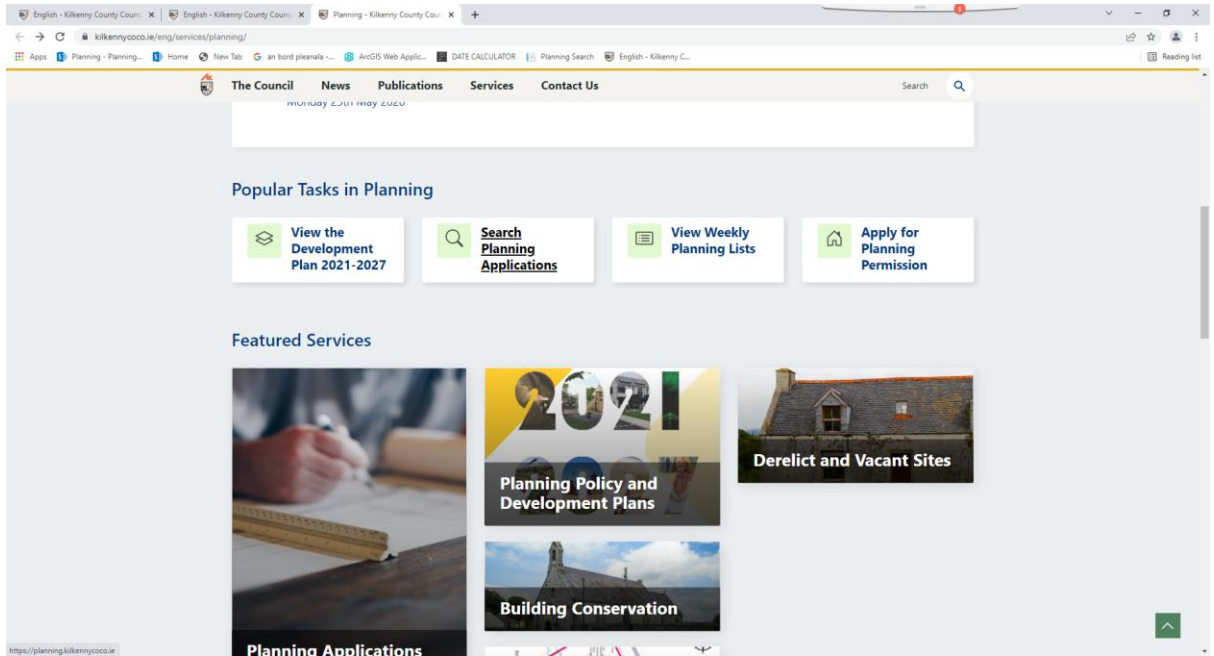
English - Kilkenny County Counc | English - Kilkenny County Counc | Planning - Kilkenny County Cou +

kilkennycoco.ie/eng/services/planning/

Apps Planning - Planning... Home New Tab an bord pleanala -... ArcGIS Web Applic... DATE CALCULATOR Planning Search English - Kilkenny C... Reading list

The Council News Publications Services Contact Us Search

Monday 25th May 2020

Popular Tasks in Planning

View the Development Plan 2021-2027

Search Planning Applications

View Weekly Planning Lists

Apply for Planning Permission

Featured Services

2021

Planning Policy and Development Plans

Derelict and Vacant Sites

Building Conservation

Planning Applications

https://planning.kilkennycoco.ie